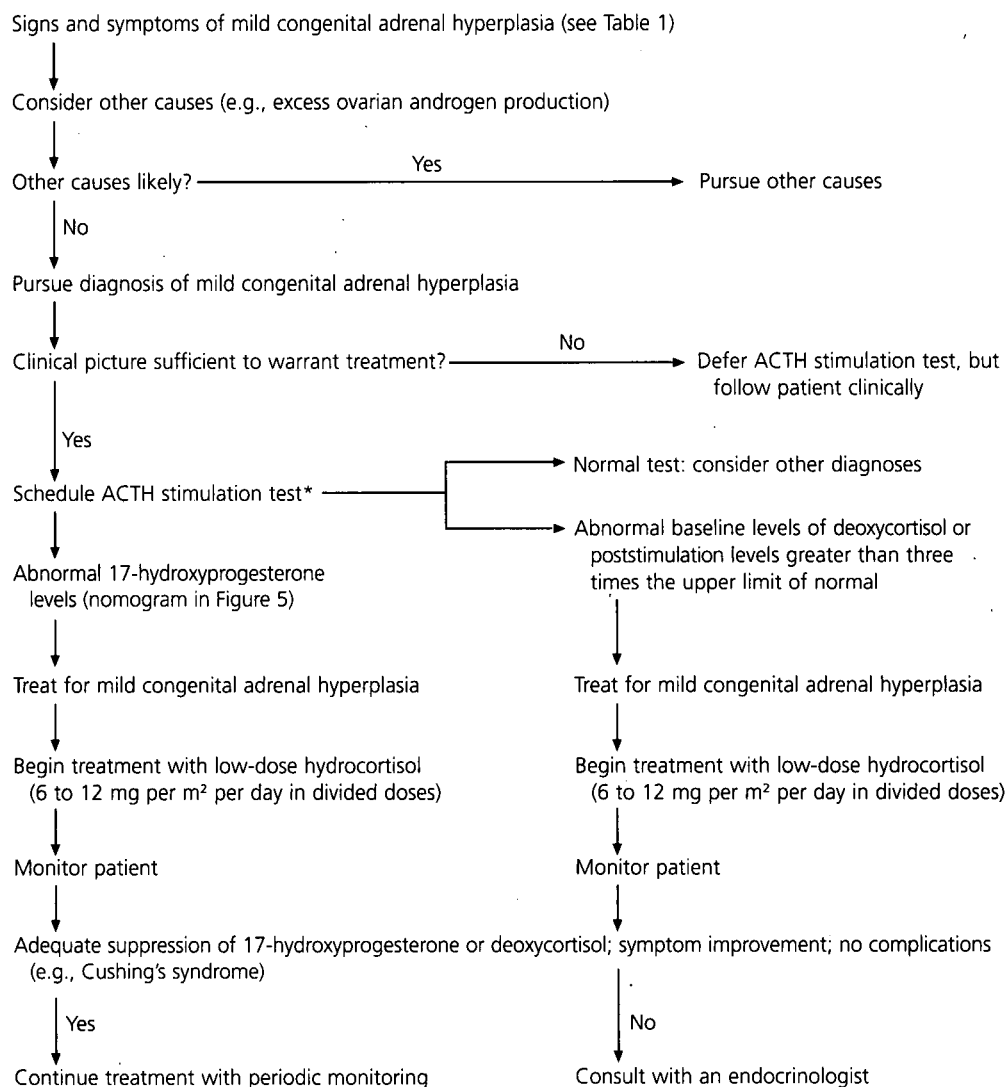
Signs and symptoms of mild congenital adrenal hyperplasia (see Table 1)

Consider other causes (e.g., excess ovarian androgen production)

Other causes likely?

Yes

Pursue other causes

No

Pursue diagnosis of mild congenital adrenal hyperplasia

Clinical picture sufficient to warrant treatment?

No

Defer ACTH stimulation test, but follow patient clinically

Yes

Schedule ACTH stimulation test*

Normal test: consider other diagnoses

Abnormal baseline levels of deoxycortisol or poststimulation levels greater than three times the upper limit of normal

Abnormal 17-hydroxyprogesterone levels (nomogram in Figure 5)

Treat for mild congenital adrenal hyperplasia

Begin treatment with low-dose hydrocortisol (6 to 12 mg per m² per day in divided doses)

Monitor patient

Treat for mild congenital adrenal hyperplasia

Begin treatment with low-dose hydrocortisol (6 to 12 mg per m² per day in divided doses)

Monitor patient

Adequate suppression of 17-hydroxyprogesterone or deoxycortisol; symptom improvement; no complications (e.g., Cushing's syndrome)

Yes

Continue treatment with periodic monitoring

No

Consult with an endocrinologist